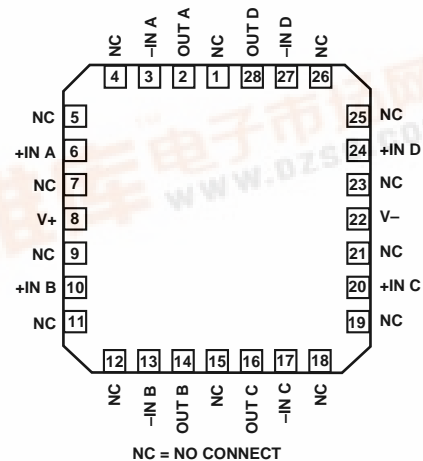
NC –IN A OUT A NC OUT D –IN D NC

4 3 2 1 28 27 26

NC 5
+IN A 6
NC 7
V+ 8
NC 9
+IN B 10
NC 11

25 NC
24 +IN D
23 NC
22 V–
21 NC
20 +IN C
19 NC

12 13 14 15 16 17 18

NC –IN B OUT B NC OUT C –IN C NC

NC = NO CONNECT

WWW.DZSC.COM